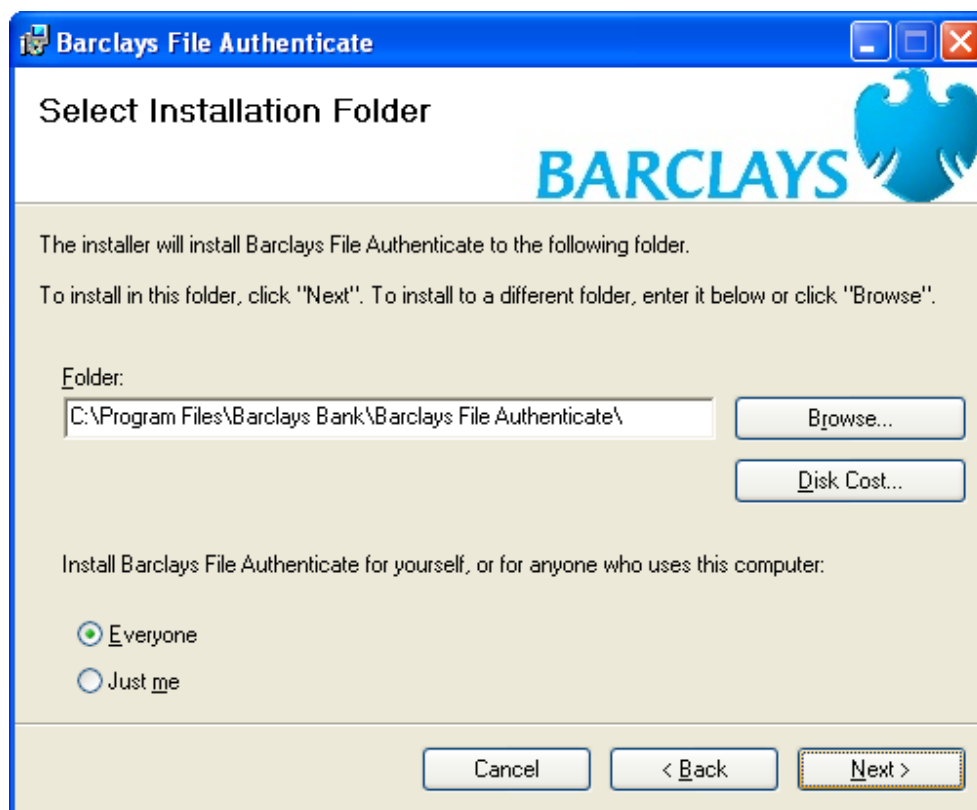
Barclays File Authenticate

Select Installation Folder

BARCLAYS

The installer will install Barclays File Authenticate to the following folder.

To install in this folder, click "Next". To install to a different folder, enter it below or click "Browse".

Folder:

C:\Program Files\Barclays Bank\Barclays File Authenticate\

Browse...

Disk Cost...

Install Barclays File Authenticate for yourself, or for anyone who uses this computer:

Everyone

Just me

Cancel

< Back

Next >